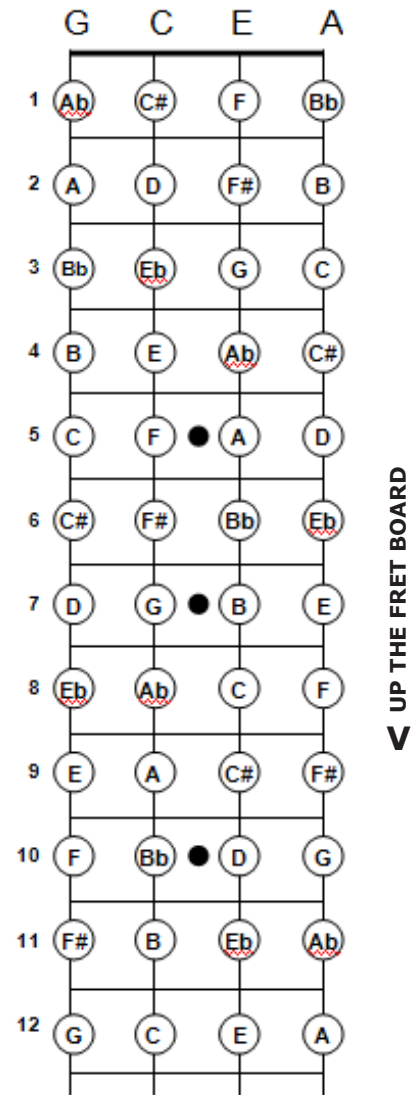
| | G | C | E | A |
|---|---|---|---|---|
| 1 | Ab | C# | F | Bb |
| 2 | A | D | F# | B |
| 3 | Bb | Eb | G | C |
| 4 | B | E | Ab | C# |
| 5 | C | F | A | D |
| 6 | C# | F# | Bb | Eb |
| 7 | D | G | B | E |
| 8 | Eb | Ab | C | F |
| 9 | E | A | C# | F# |
| 10 | F | Bb | D | G |
| 11 | F# | B | Eb | Ab |
| 12 | G | C | E | A |

UP THE FRET BOARD
V